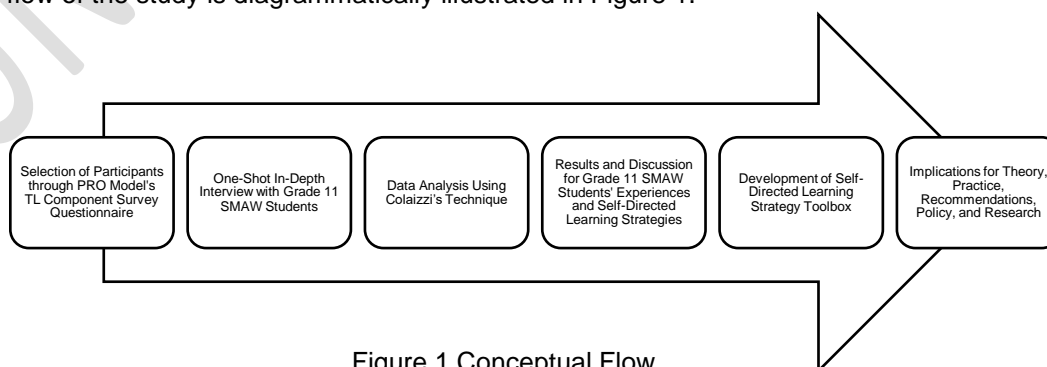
flow of the study is diagrammatically illustrated in Figure 1.

Selection of Participants through PRO Model's TL Component Survey Questionnaire

One-Shot In-Depth Interview with Grade 11 SMAW Students

Data Analysis Using Colaizzi's Technique

Results and Discussion for Grade 11 SMAW Students' Experiences and Self-Directed Learning Strategies

Development of Self-Directed Learning Strategy Toolbox

Implications for Theory, Practice, Recommendations, Policy, and Research

Figure 1 Conceptual Flow